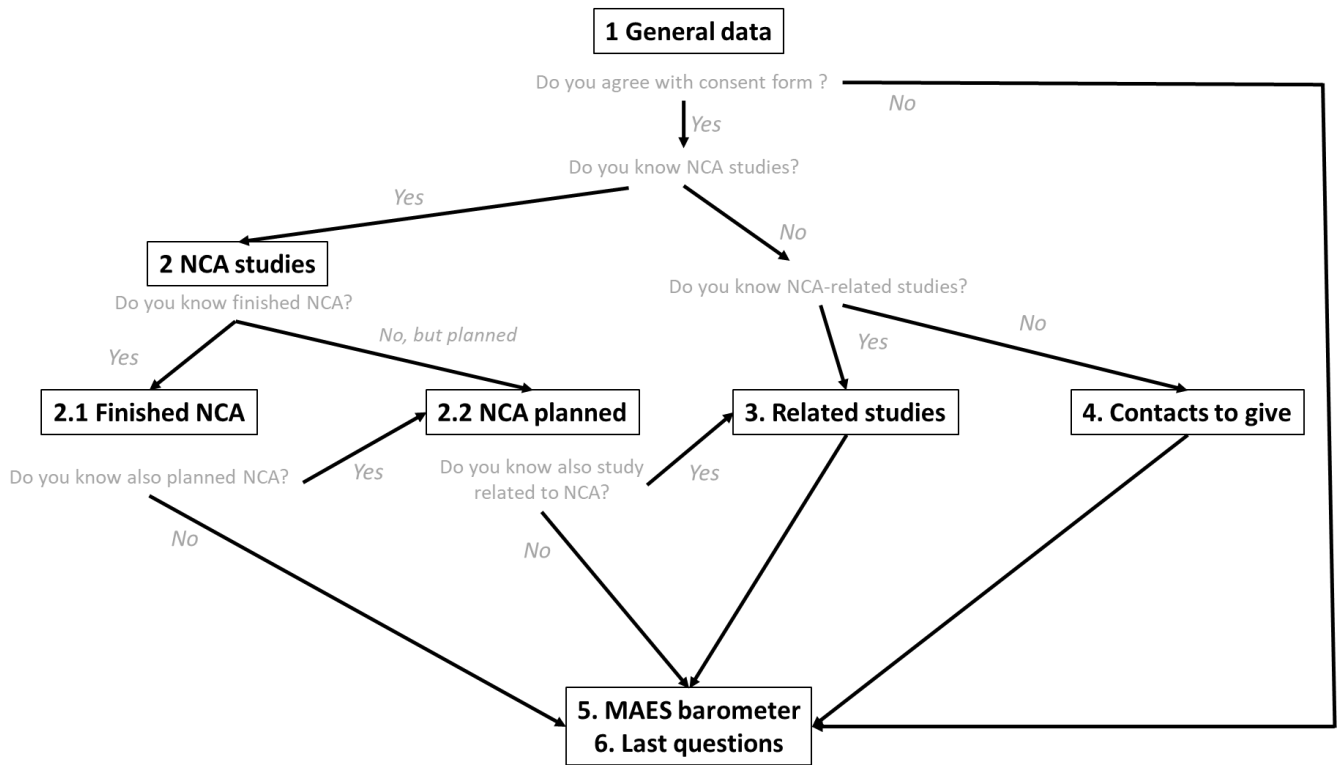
1 General data

Do you agree with consent form ?

No

Yes

Do you know NCA studies?

Yes

No

2 NCA studies

Do you know finished NCA?

Do you know NCA-related studies?

No, but planned

Yes

Yes

No

2.1 Finished NCA

2.2 NCA planned

3. Related studies

4. Contacts to give

Do you know also planned NCA?

Yes

Do you know also study related to NCA?

Yes

No

No

5. MAES barometer
6. Last questions